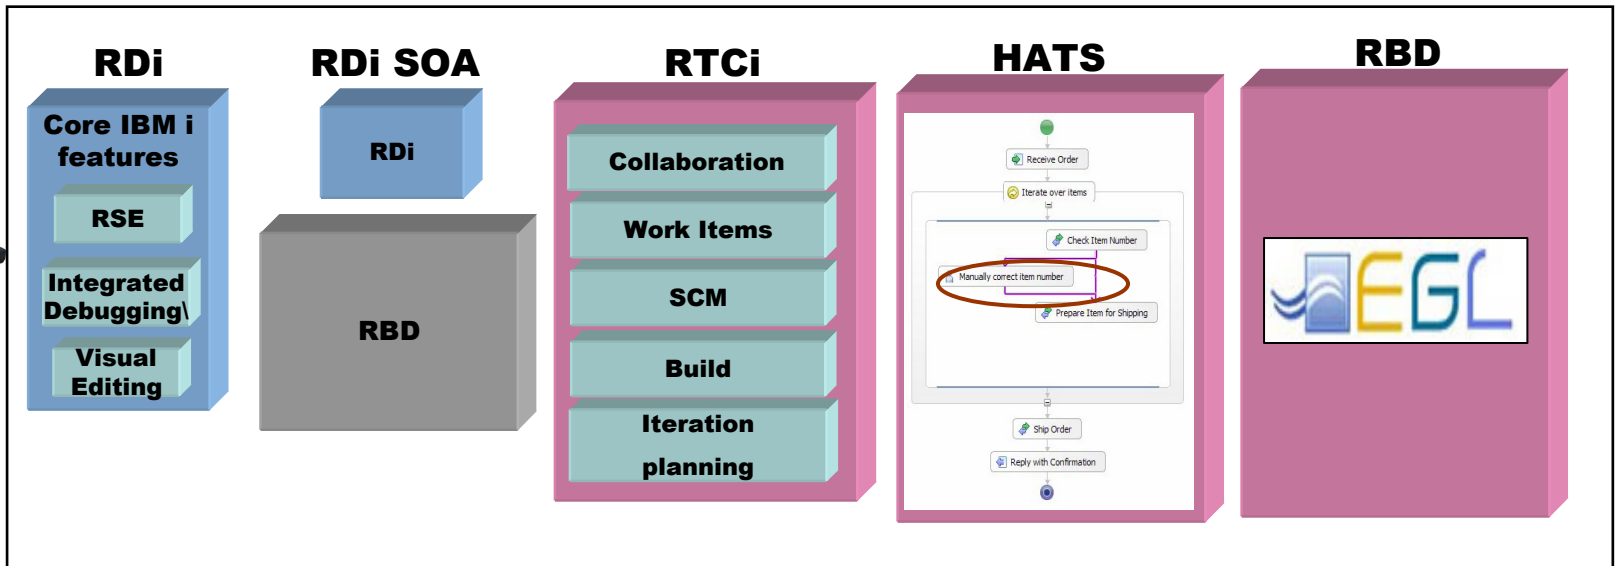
RDi

Core IBM i features

RSE

Integrated Debugging\

Visual Editing

RDi SOA

RDi

RBD

RTCi

Collaboration

Work Items

SCM

Build

Iteration planning

HATS

Receive Order

Iterate over items

Check Item Number

Manually correct item number

Prepare Item for Shipping

Ship Order

Reply with Confirmation

RBD

EGL